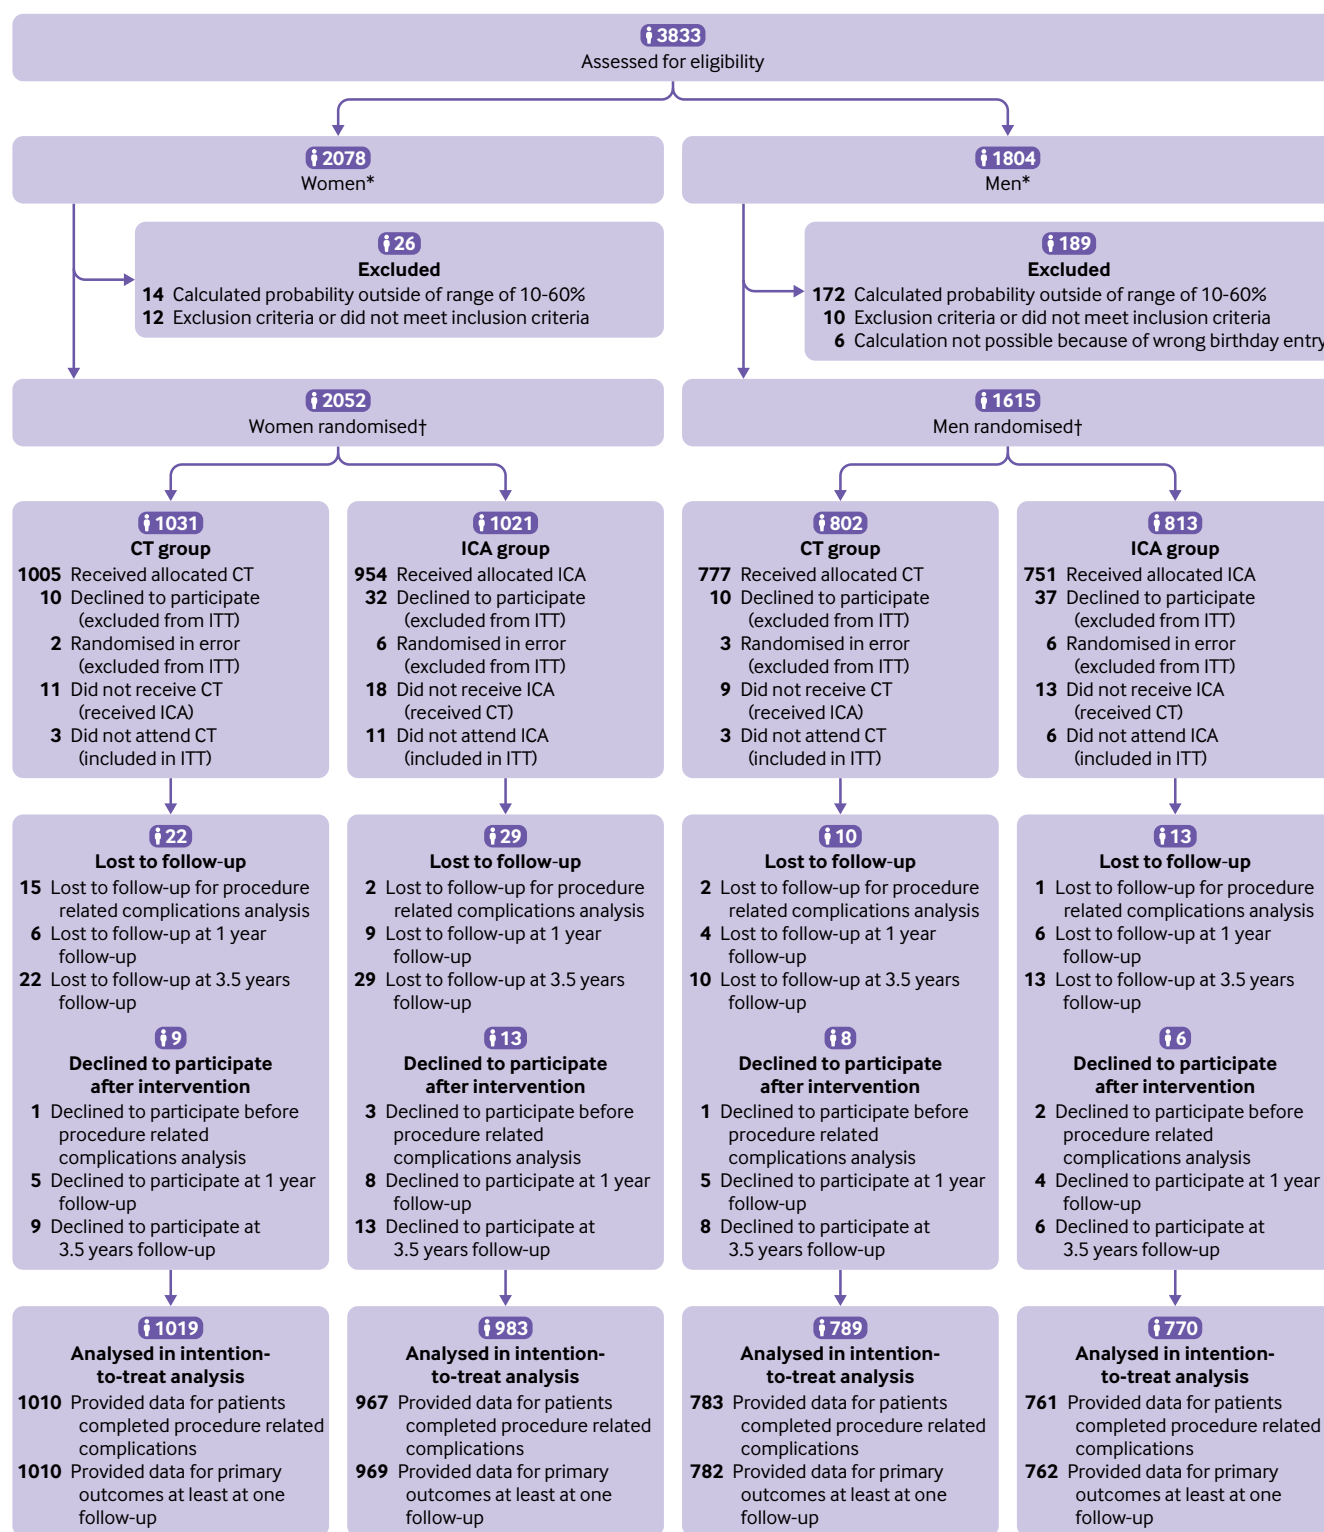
3833
Assessed for eligibility

2078
Women*

26
Excluded
14 Calculated probability outside of range of 10-60%
12 Exclusion criteria or did not meet inclusion criteria

2052
Women randomised†

1804
Men*

189
Excluded
172 Calculated probability outside of range of 10-60%
10 Exclusion criteria or did not meet inclusion criteria
6 Calculation not possible because of wrong birthday entry

1615
Men randomised†

1031
CT group
1005 Received allocated CT
10 Declined to participate (excluded from ITT)
2 Randomised in error (excluded from ITT)
11 Did not receive CT (received ICA)
3 Did not attend CT (included in ITT)

1021
ICA group
954 Received allocated ICA
32 Declined to participate (excluded from ITT)
6 Randomised in error (excluded from ITT)
18 Did not receive ICA (received CT)
11 Did not attend ICA (included in ITT)

802
CT group
777 Received allocated CT
10 Declined to participate (excluded from ITT)
3 Randomised in error (excluded from ITT)
9 Did not receive CT (received ICA)
3 Did not attend CT (included in ITT)

813
ICA group
751 Received allocated ICA
37 Declined to participate (excluded from ITT)
6 Randomised in error (excluded from ITT)
13 Did not receive ICA (received CT)
6 Did not attend ICA (included in ITT)

22
Lost to follow-up
15 Lost to follow-up for procedure related complications analysis
6 Lost to follow-up at 1 year follow-up
22 Lost to follow-up at 3.5 years follow-up

9
Declined to participate after intervention
1 Declined to participate before procedure related complications analysis
5 Declined to participate at 1 year follow-up
9 Declined to participate at 3.5 years follow-up

29
Lost to follow-up
2 Lost to follow-up for procedure related complications analysis
9 Lost to follow-up at 1 year follow-up
29 Lost to follow-up at 3.5 years follow-up

13
Declined to participate after intervention
3 Declined to participate before procedure related complications analysis
8 Declined to participate at 1 year follow-up
13 Declined to participate at 3.5 years follow-up

10
Lost to follow-up
2 Lost to follow-up for procedure related complications analysis
4 Lost to follow-up at 1 year follow-up
10 Lost to follow-up at 3.5 years follow-up

8
Declined to participate after intervention
1 Declined to participate before procedure related complications analysis
5 Declined to participate at 1 year follow-up
8 Declined to participate at 3.5 years follow-up

13
Lost to follow-up
1 Lost to follow-up for procedure related complications analysis
6 Lost to follow-up at 1 year follow-up
13 Lost to follow-up at 3.5 years follow-up

6
Declined to participate after intervention
2 Declined to participate before procedure related complications analysis
4 Declined to participate at 1 year follow-up
6 Declined to participate at 3.5 years follow-up

1019
Analysed in intention-to-treat analysis
1010 Provided data for patients completed procedure related complications
1010 Provided data for primary outcomes at least at one follow-up

983
Analysed in intention-to-treat analysis
967 Provided data for patients completed procedure related complications
969 Provided data for primary outcomes at least at one follow-up

789
Analysed in intention-to-treat analysis
783 Provided data for patients completed procedure related complications
782 Provided data for primary outcomes at least at one follow-up

770
Analysed in intention-to-treat analysis
761 Provided data for patients completed procedure related complications
762 Provided data for primary outcomes at least at one follow-up